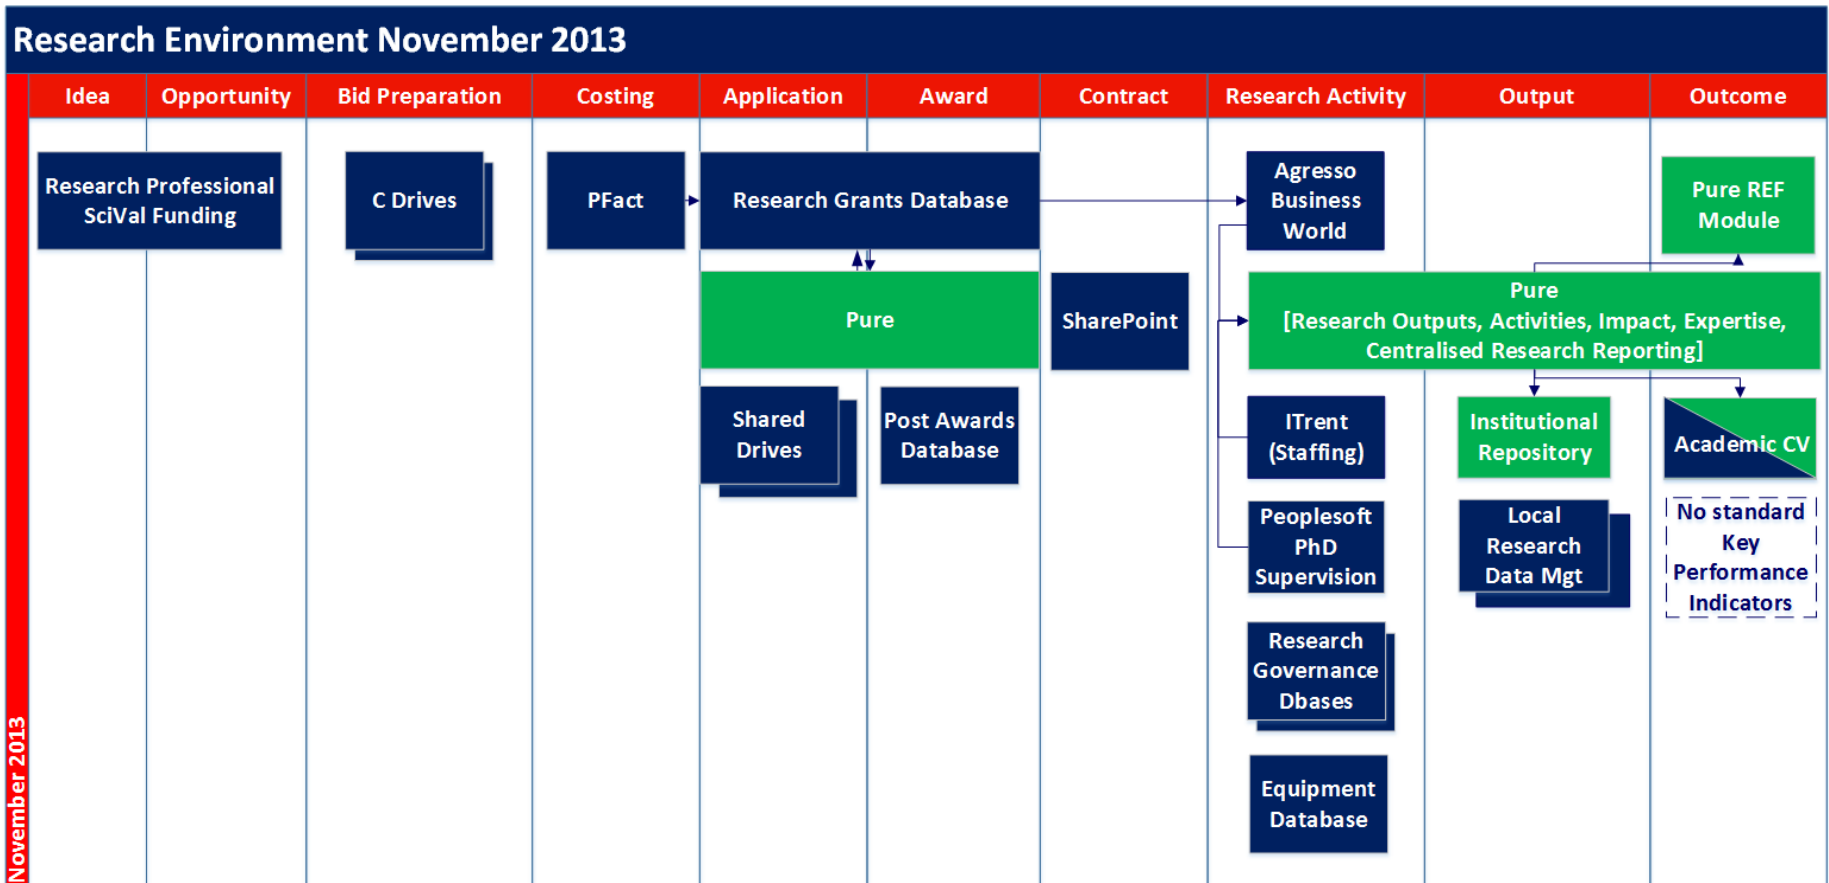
Research Environment November 2013

Idea | Opportunity | Bid Preparation | Costing | Application | Award | Contract | Research Activity | Output | Outcome

November 2013

Research Professional SciVal Funding

C Drives

PFact

Research Grants Database

Pure

Shared Drives

Post Awards Database

SharePoint

Agresso Business World

Pure [Research Outputs, Activities, Impact, Expertise, Centralised Research Reporting]

ITrent (Staffing)

Peoplesoft PhD Supervision

Research Governance Dbases

Equipment Database

Institutional Repository

Local Research Data Mgt

Pure REF Module

Academic CV

No standard Key Performance Indicators